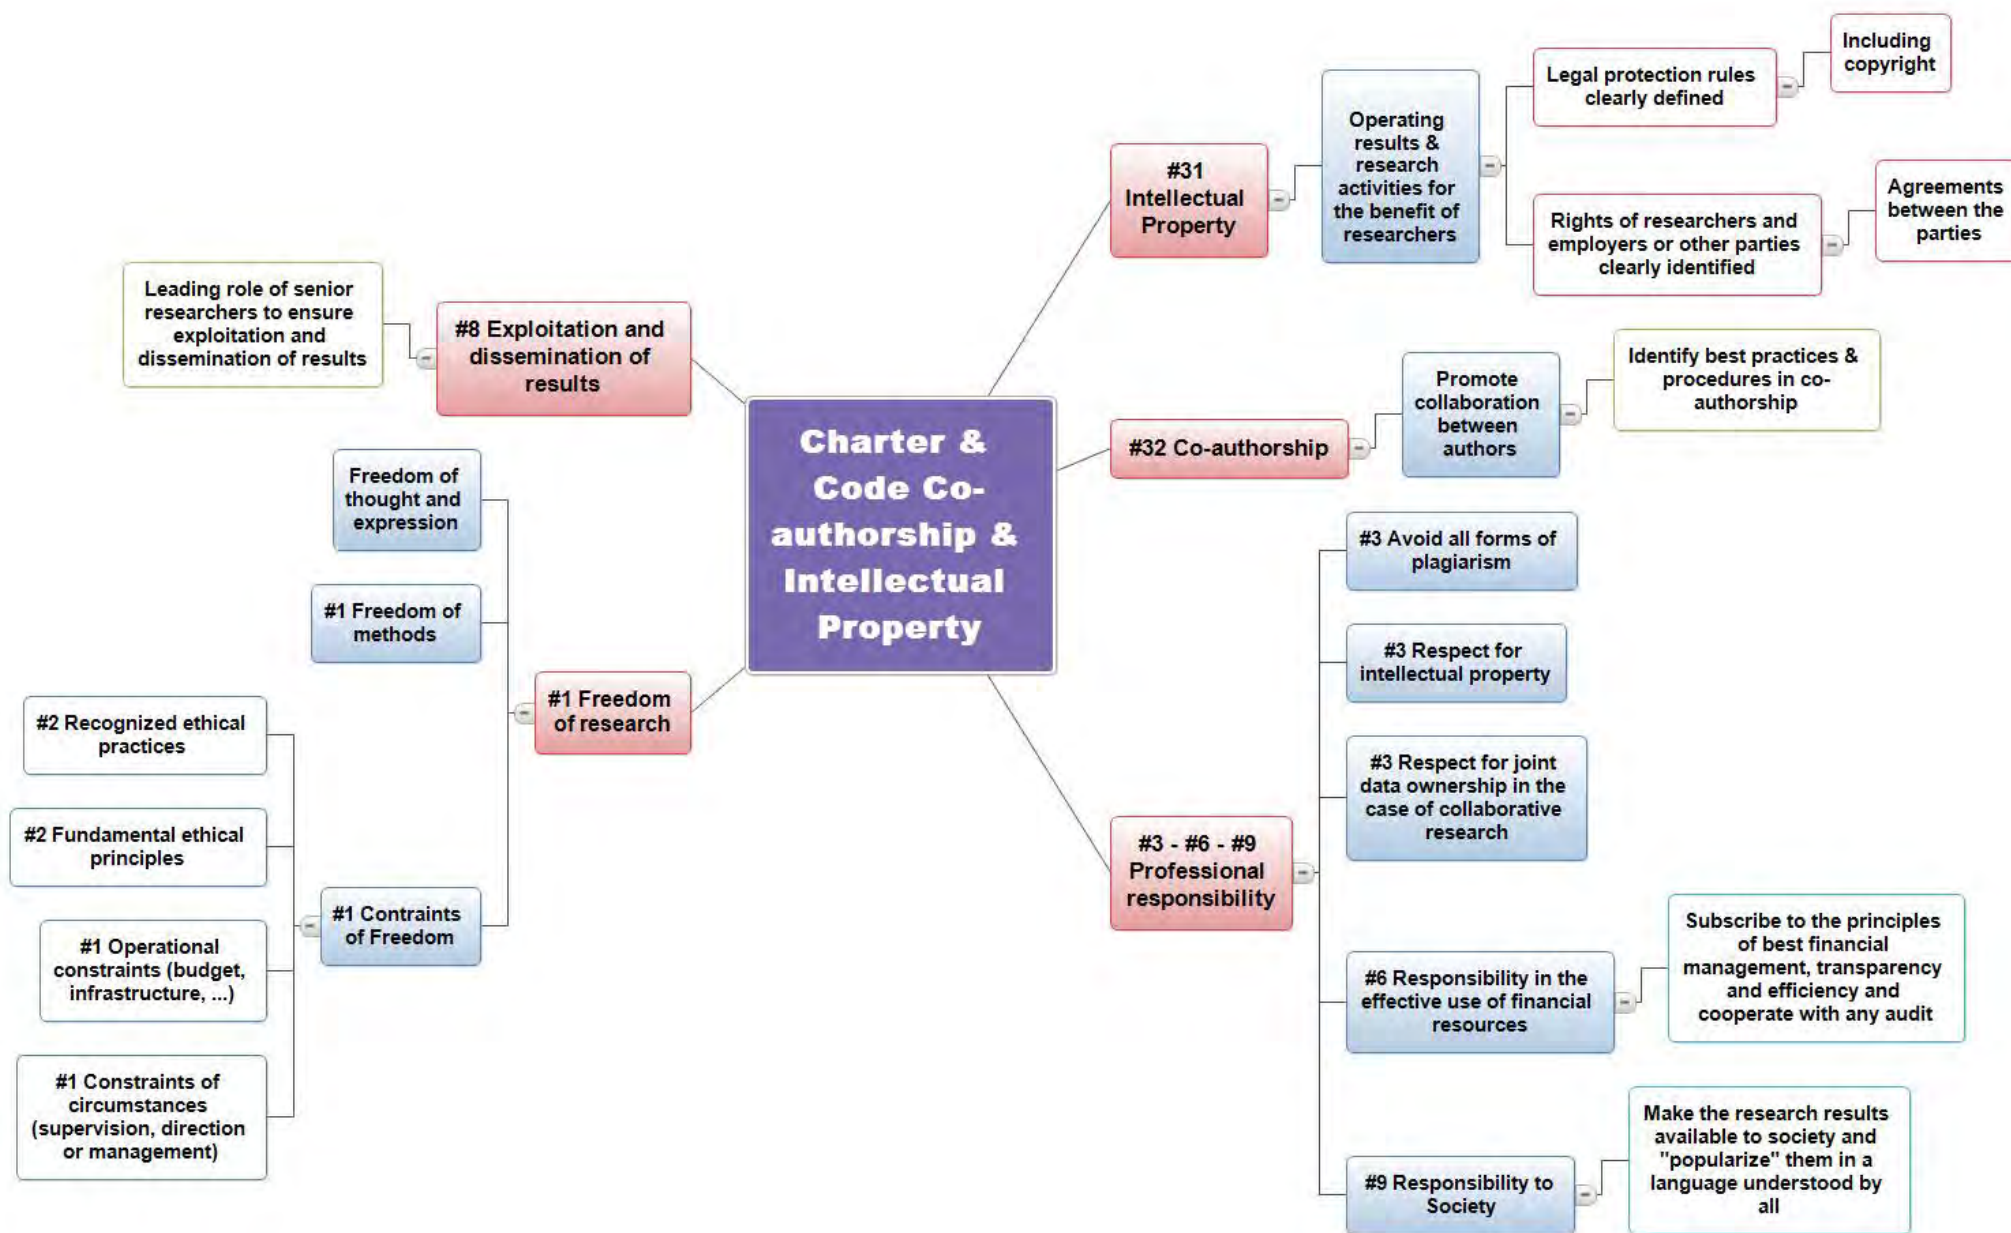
Charter & Code Co-authorship & Intellectual Property

#31 Intellectual Property

Operating results & research activities for the benefit of researchers

Legal protection rules clearly defined

Including copyright

Rights of researchers and employers or other parties clearly identified

Agreements between the parties

#32 Co-authorship

Promote collaboration between authors

Identify best practices & procedures in co-authorship

#3 - #6 - #9 Professional responsibility

#3 Avoid all forms of plagiarism

#3 Respect for intellectual property

#3 Respect for joint data ownership in the case of collaborative research

#6 Responsibility in the effective use of financial resources

Subscribe to the principles of best financial management, transparency and efficiency and cooperate with any audit

#9 Responsibility to Society

Make the research results available to society and "popularize" them in a language understood by all

#8 Exploitation and dissemination of results

Leading role of senior researchers to ensure exploitation and dissemination of results

#1 Freedom of research

Freedom of thought and expression

#1 Freedom of methods

#1 Contraints of Freedom

#2 Recognized ethical practices

#2 Fundamental ethical principles

#1 Operational constraints (budget, infrastructure, ...)

#1 Constraints of circumstances (supervision, direction or management)